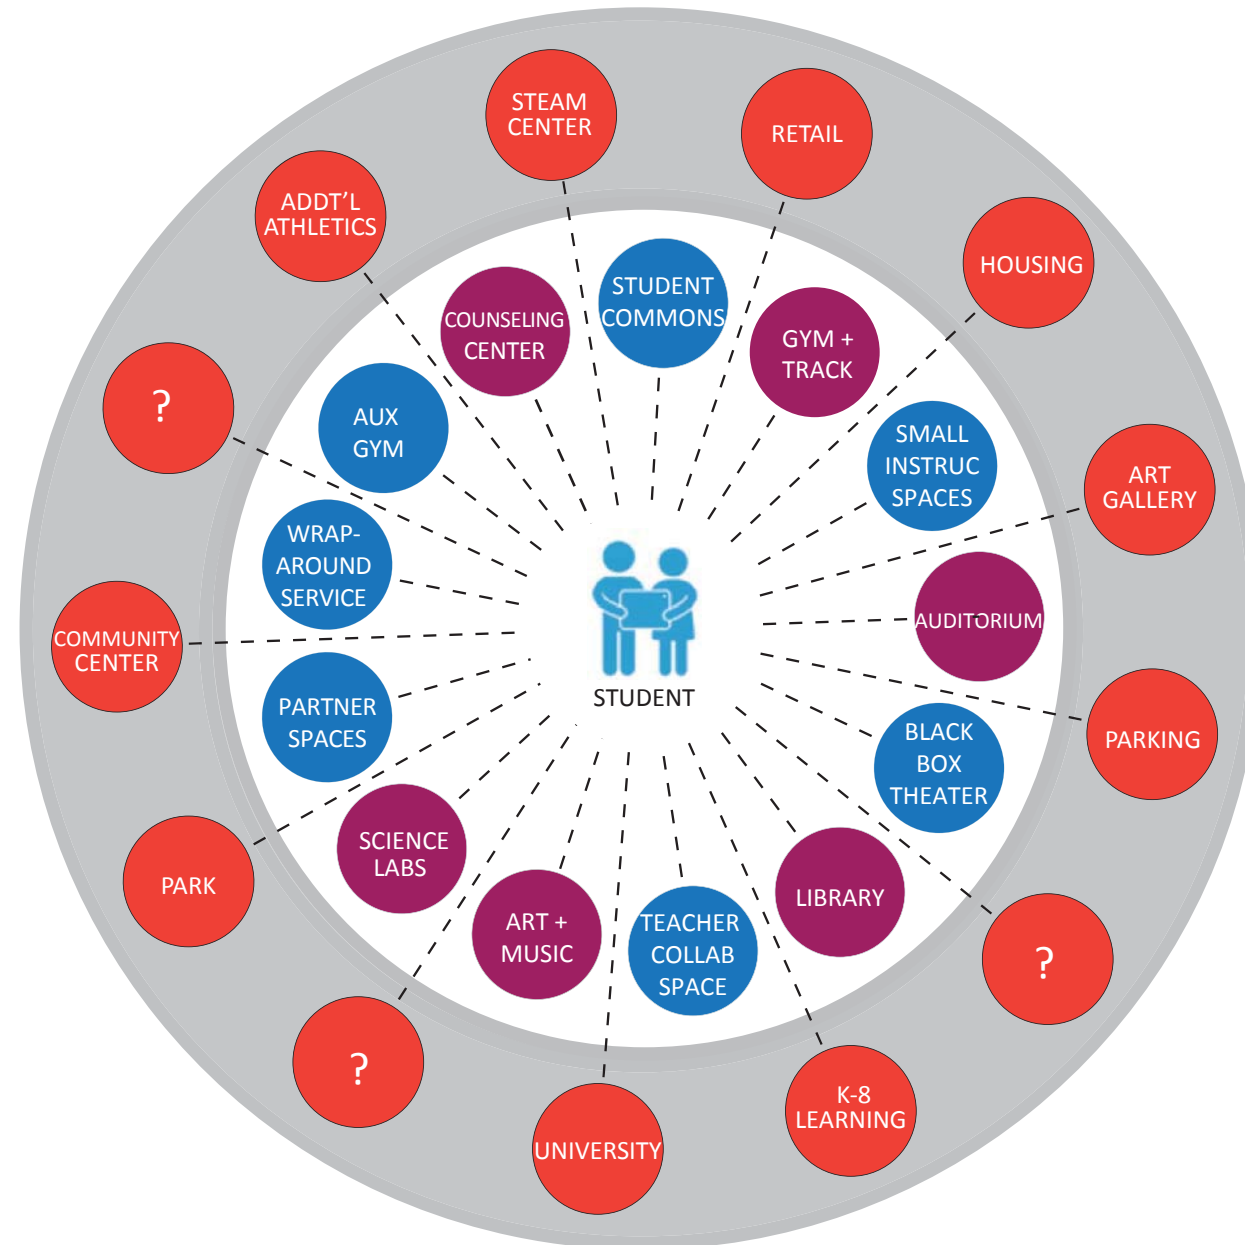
STEAM CENTER

RETAIL

HOUSING

ART GALLERY

PARKING

?

K-8 LEARNING

UNIVERSITY

?

PARK

COMMUNITY CENTER

?

ADDT'L ATHLETICS

STUDENT COMMONS

GYM + TRACK

SMALL INSTRUC SPACES

AUDITORIUM

BLACK BOX THEATER

LIBRARY

TEACHER COLLAB SPACE

ART + MUSIC

SCIENCE LABS

PARTNER SPACES

WRAP-AROUND SERVICE

AUX GYM

COUNSELING CENTER

STUDENT